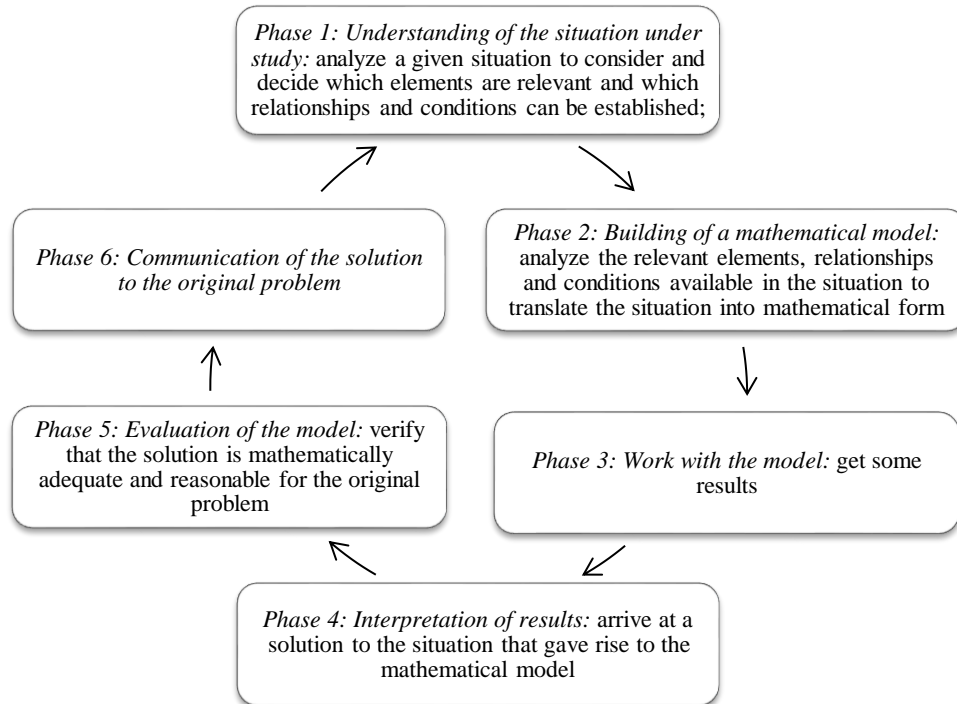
Phase 1: Understanding of the situation under study: analyze a given situation to consider and decide which elements are relevant and which relationships and conditions can be established;

Phase 2: Building of a mathematical model: analyze the relevant elements, relationships and conditions available in the situation to translate the situation into mathematical form

Phase 3: Work with the model: get some results

Phase 4: Interpretation of results: arrive at a solution to the situation that gave rise to the mathematical model

Phase 5: Evaluation of the model: verify that the solution is mathematically adequate and reasonable for the original problem

Phase 6: Communication of the solution to the original problem